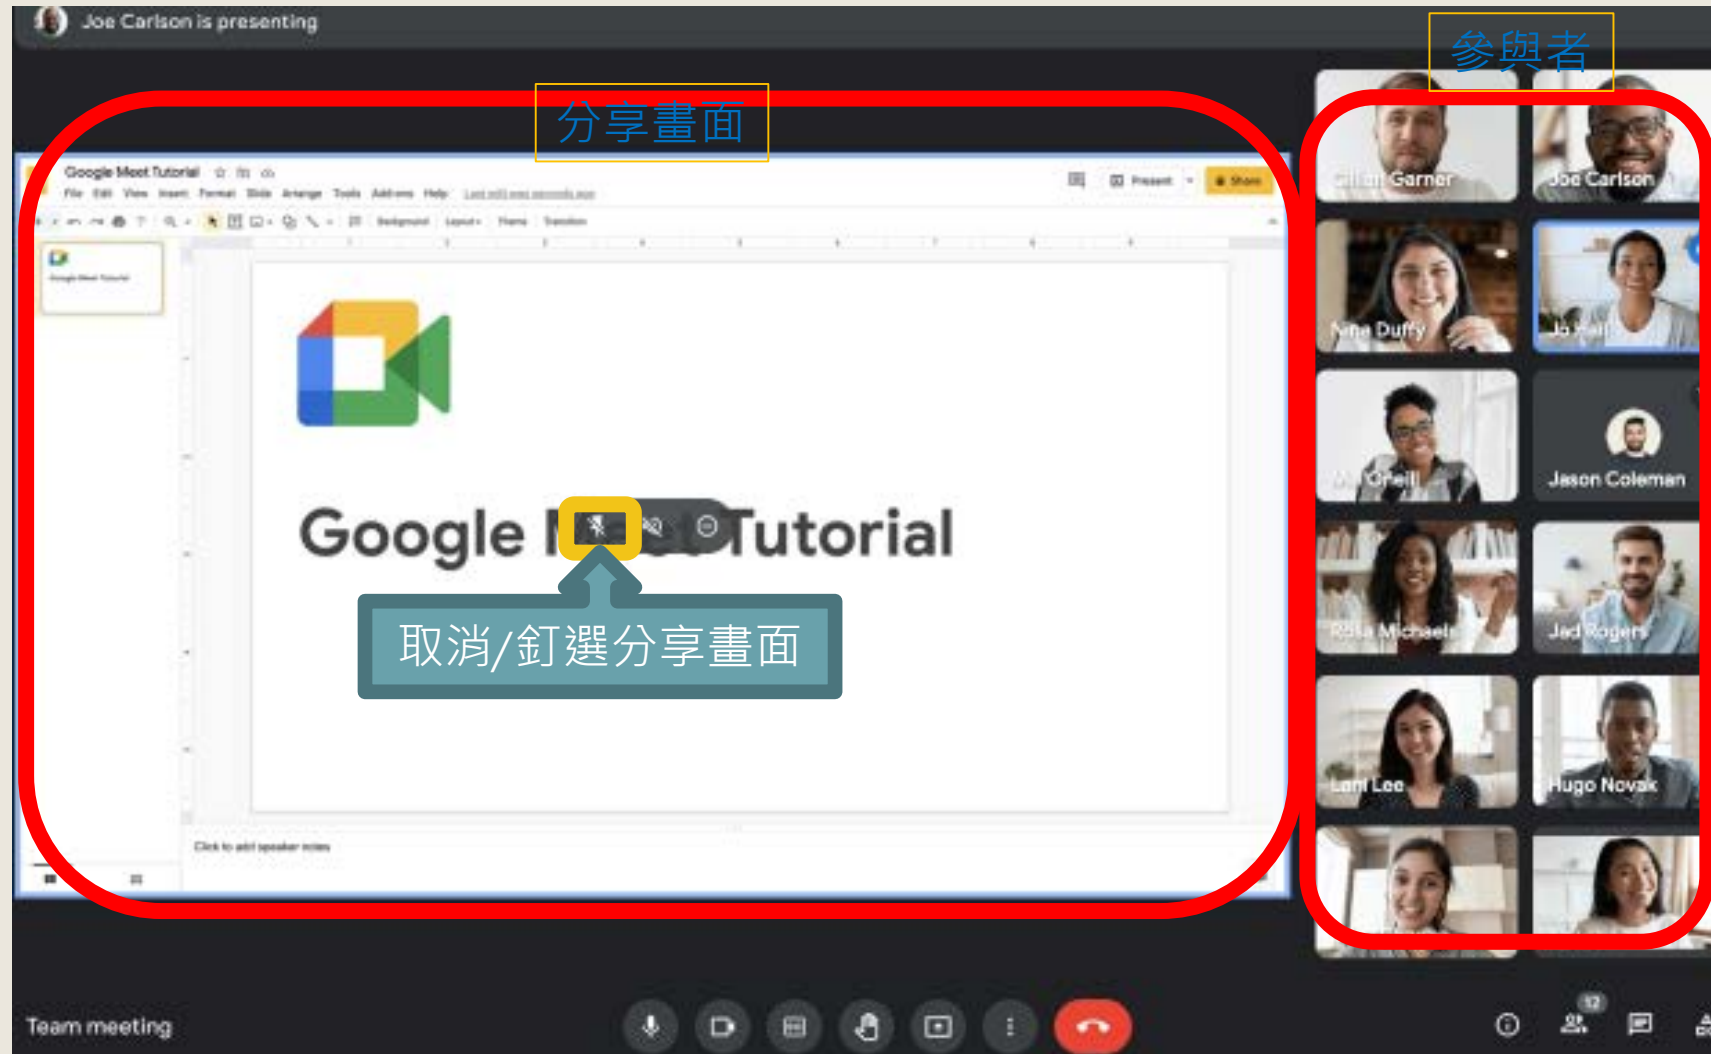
Joe Carlson is presenting

參與者

分享畫面

Google Meet Tutorial

File Edit View Insert Format Slide Arrange Tools Add-ons Help

Present Share

Background Layout Theme Transition

Google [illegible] Tutorial

取消/釘選分享畫面

Click to add speaker notes

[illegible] Garner
Joe Carlson
Nina Duffy
Jo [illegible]
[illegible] O'Neill
Jason Coleman
Rosa Michaels
Jad Rogers
Lani Lee
Hugo Novak

Team meeting

12